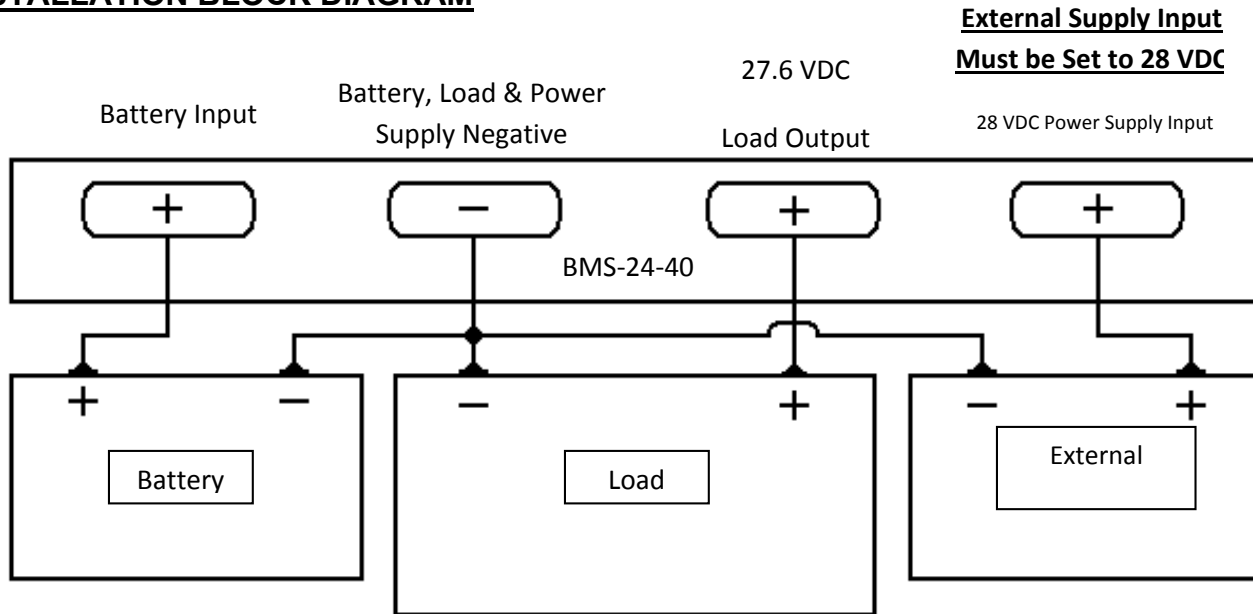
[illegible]STALLATION BLOCK DIAGRAM

External Supply Input
Must be Set to 28 VDC

27.6 VDC

Battery Input

Battery, Load & Power Supply Negative

Load Output

28 VDC Power Supply Input

+

−

+

+

BMS-24-40

+

−

−

+

−

+

Battery

Load

External